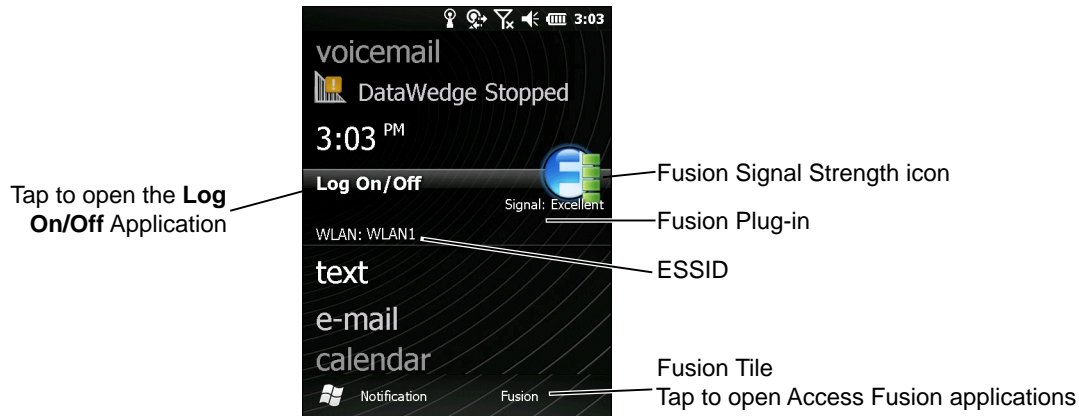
3:03

voicemail

DataWedge Stopped

3:03 PM

Tap to open the **Log On/Off** Application

Log On/Off

Fusion Signal Strength icon

Signal: Excellent

Fusion Plug-in

WLAN: WLAN1

ESSID

text

e-mail

calendar

Fusion Tile
Tap to open Access Fusion applications

Notification

Fusion